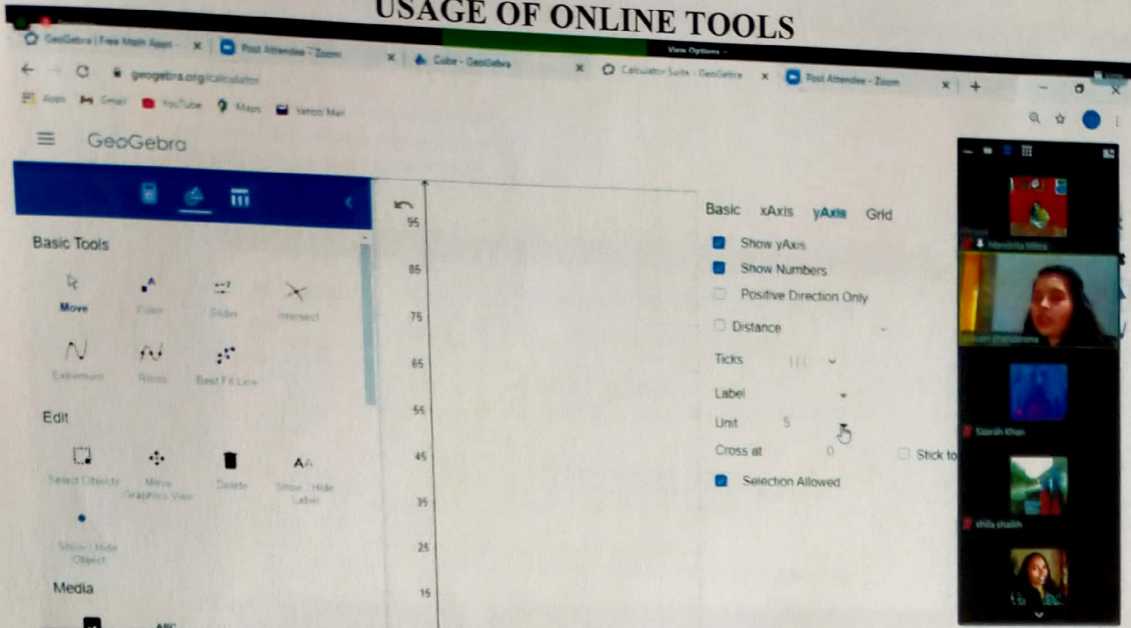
USAGE OF ONLINE TOOLS

GeoGebra | Free Math Apps ×
Post Attendee - Zoom ×
Cube - GeoGebra ×
Calculator Suite - GeoGebra ×
Post Attendee - Zoom ×
+

View Options

geogebra.org/calculator

Apps Gmail YouTube Maps Yahoo Mail

GeoGebra

Basic Tools

Move
Point
Slider
Intersect
Extremum
Roots
Best Fit Line

Edit

Select Objects
Move Graphics View
Delete
Show / Hide Label
Show / Hide Object

Media

95
85
75
65
55
45
35
25
15

Basic xAxis yAxis Grid

Show yAxis
Show Numbers
Positive Direction Only
Distance
Ticks
Label
Unit 5
Cross at 0
Stick to
Selection Allowed

Mandira Mitra
Saarah Khan
shifa shaikh